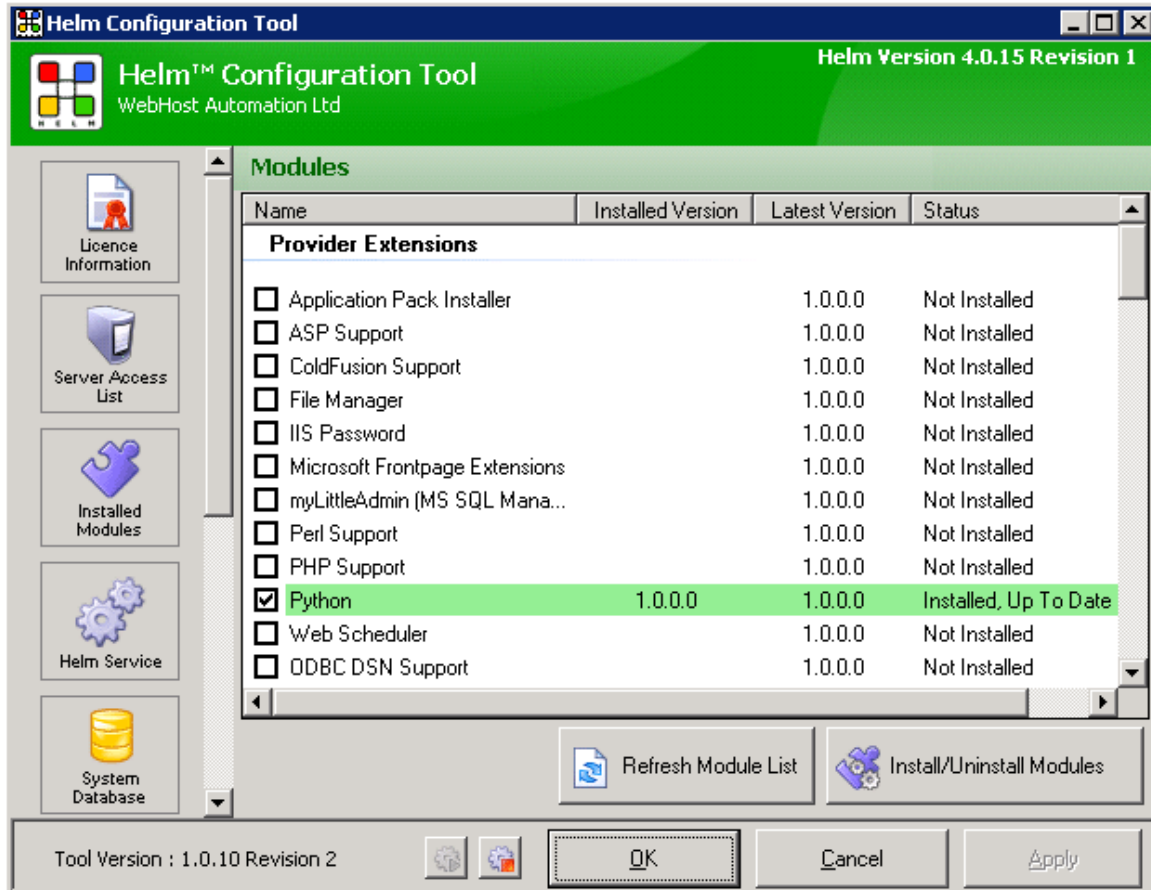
Helm Configuration Tool

Helm™ Configuration Tool
WebHost Automation Ltd

Helm Version 4.0.15 Revision 1

HELM

Licence Information

Server Access List

Installed Modules

Helm Service

System Database

Modules

| Name | Installed Version | Latest Version | Status |
|---|---|---|---|
| **Provider Extensions** | | | |
| Application Pack Installer | | 1.0.0.0 | Not Installed |
| ASP Support | | 1.0.0.0 | Not Installed |
| ColdFusion Support | | 1.0.0.0 | Not Installed |
| File Manager | | 1.0.0.0 | Not Installed |
| IIS Password | | 1.0.0.0 | Not Installed |
| Microsoft Frontpage Extensions | | 1.0.0.0 | Not Installed |
| myLittleAdmin (MS SQL Mana... | | 1.0.0.0 | Not Installed |
| Perl Support | | 1.0.0.0 | Not Installed |
| PHP Support | | 1.0.0.0 | Not Installed |
| Python | 1.0.0.0 | 1.0.0.0 | Installed, Up To Date |
| Web Scheduler | | 1.0.0.0 | Not Installed |
| ODBC DSN Support | | 1.0.0.0 | Not Installed |

Refresh Module List

Install/Uninstall Modules

Tool Version : 1.0.10 Revision 2

OK

Cancel

Apply